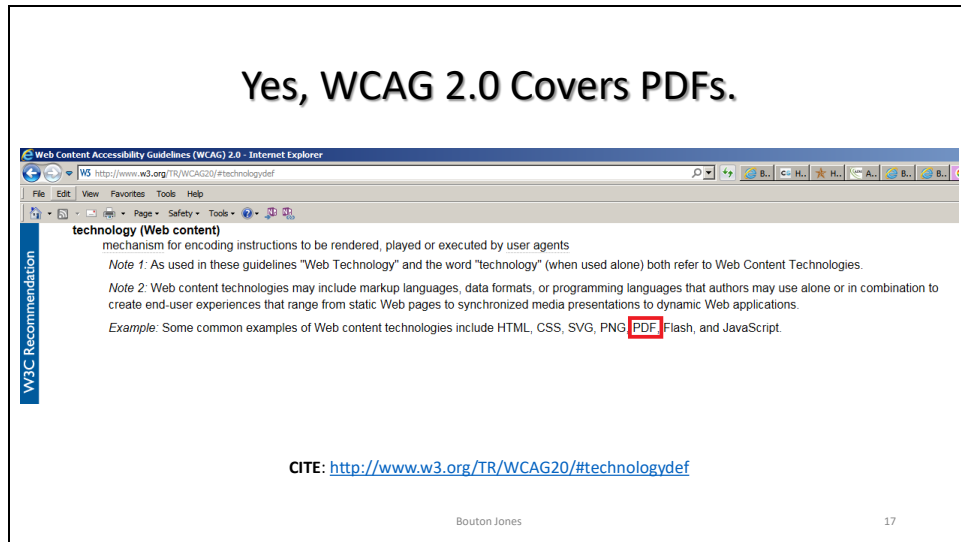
Yes, WCAG 2.0 Covers PDFs.

Web Content Accessibility Guidelines (WCAG) 2.0 - Internet Explorer

http://www.w3.org/TR/WCAG20/#technologydef

B.. H.. H.. A.. B.. B..

File Edit View Favorites Tools Help

Page ▾ Safety ▾ Tools ▾

W3C Recommendation

technology (Web content)

mechanism for encoding instructions to be rendered, played or executed by user agents

Note 1: As used in these guidelines "Web Technology" and the word "technology" (when used alone) both refer to Web Content Technologies.

Note 2: Web content technologies may include markup languages, data formats, or programming languages that authors may use alone or in combination to create end-user experiences that range from static Web pages to synchronized media presentations to dynamic Web applications.

Example: Some common examples of Web content technologies include HTML, CSS, SVG, PNG, PDF, Flash, and JavaScript.

CITE: http://www.w3.org/TR/WCAG20/#technologydef

Bouton Jones

17